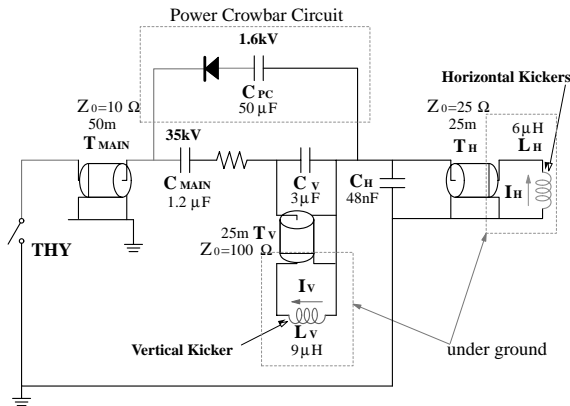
Power Crowbar Circuit

1.6kV

$C_{PC}$

50 μF

Horizontal Kickers

$Z_0$=10 Ω

50m

$T_{MAIN}$

35kV

$C_{MAIN}$

1.2 μF

$C_V$

3μF

$C_H$

48nF

$Z_0$=25 Ω

25m

$T_H$

6μH

$L_H$

$I_H$

THY

25m $T_V$

$Z_0$=100 Ω

$I_V$

$L_V$

9μH

Vertical Kicker

under ground